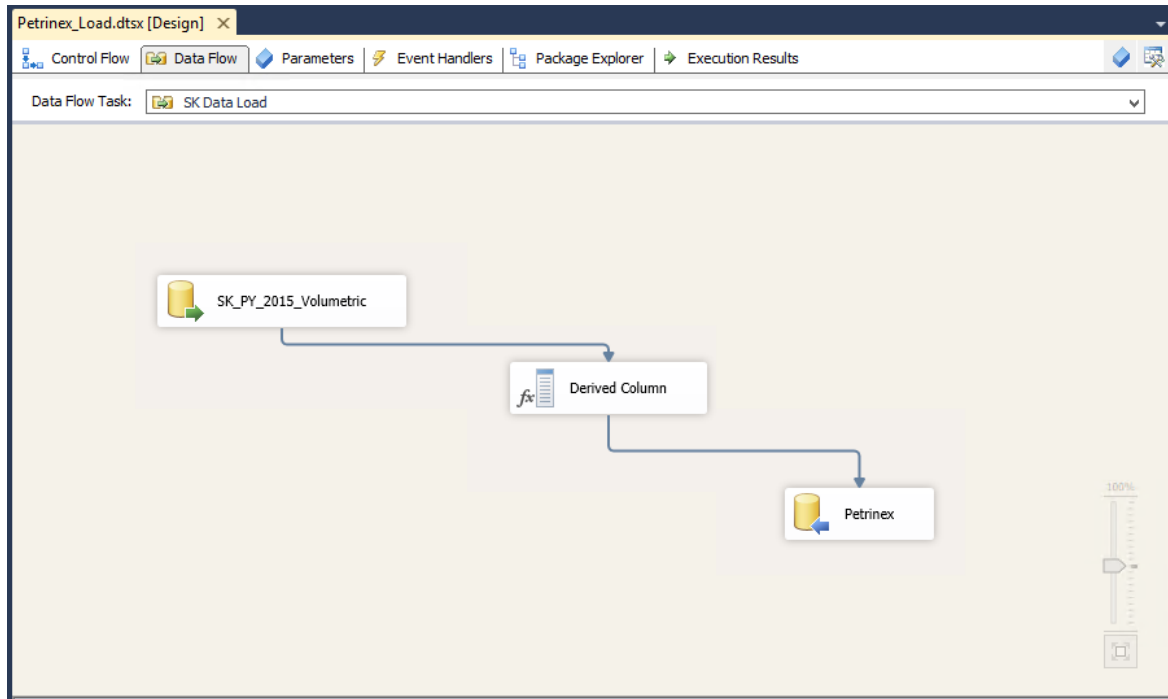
Petrinex_Load.dtsx [Design] ✕

Control Flow | Data Flow | Parameters | Event Handlers | Package Explorer | Execution Results

Data Flow Task: SK Data Load

SK_PY_2015_Volumetric

Derived Column

Petrinex

100%